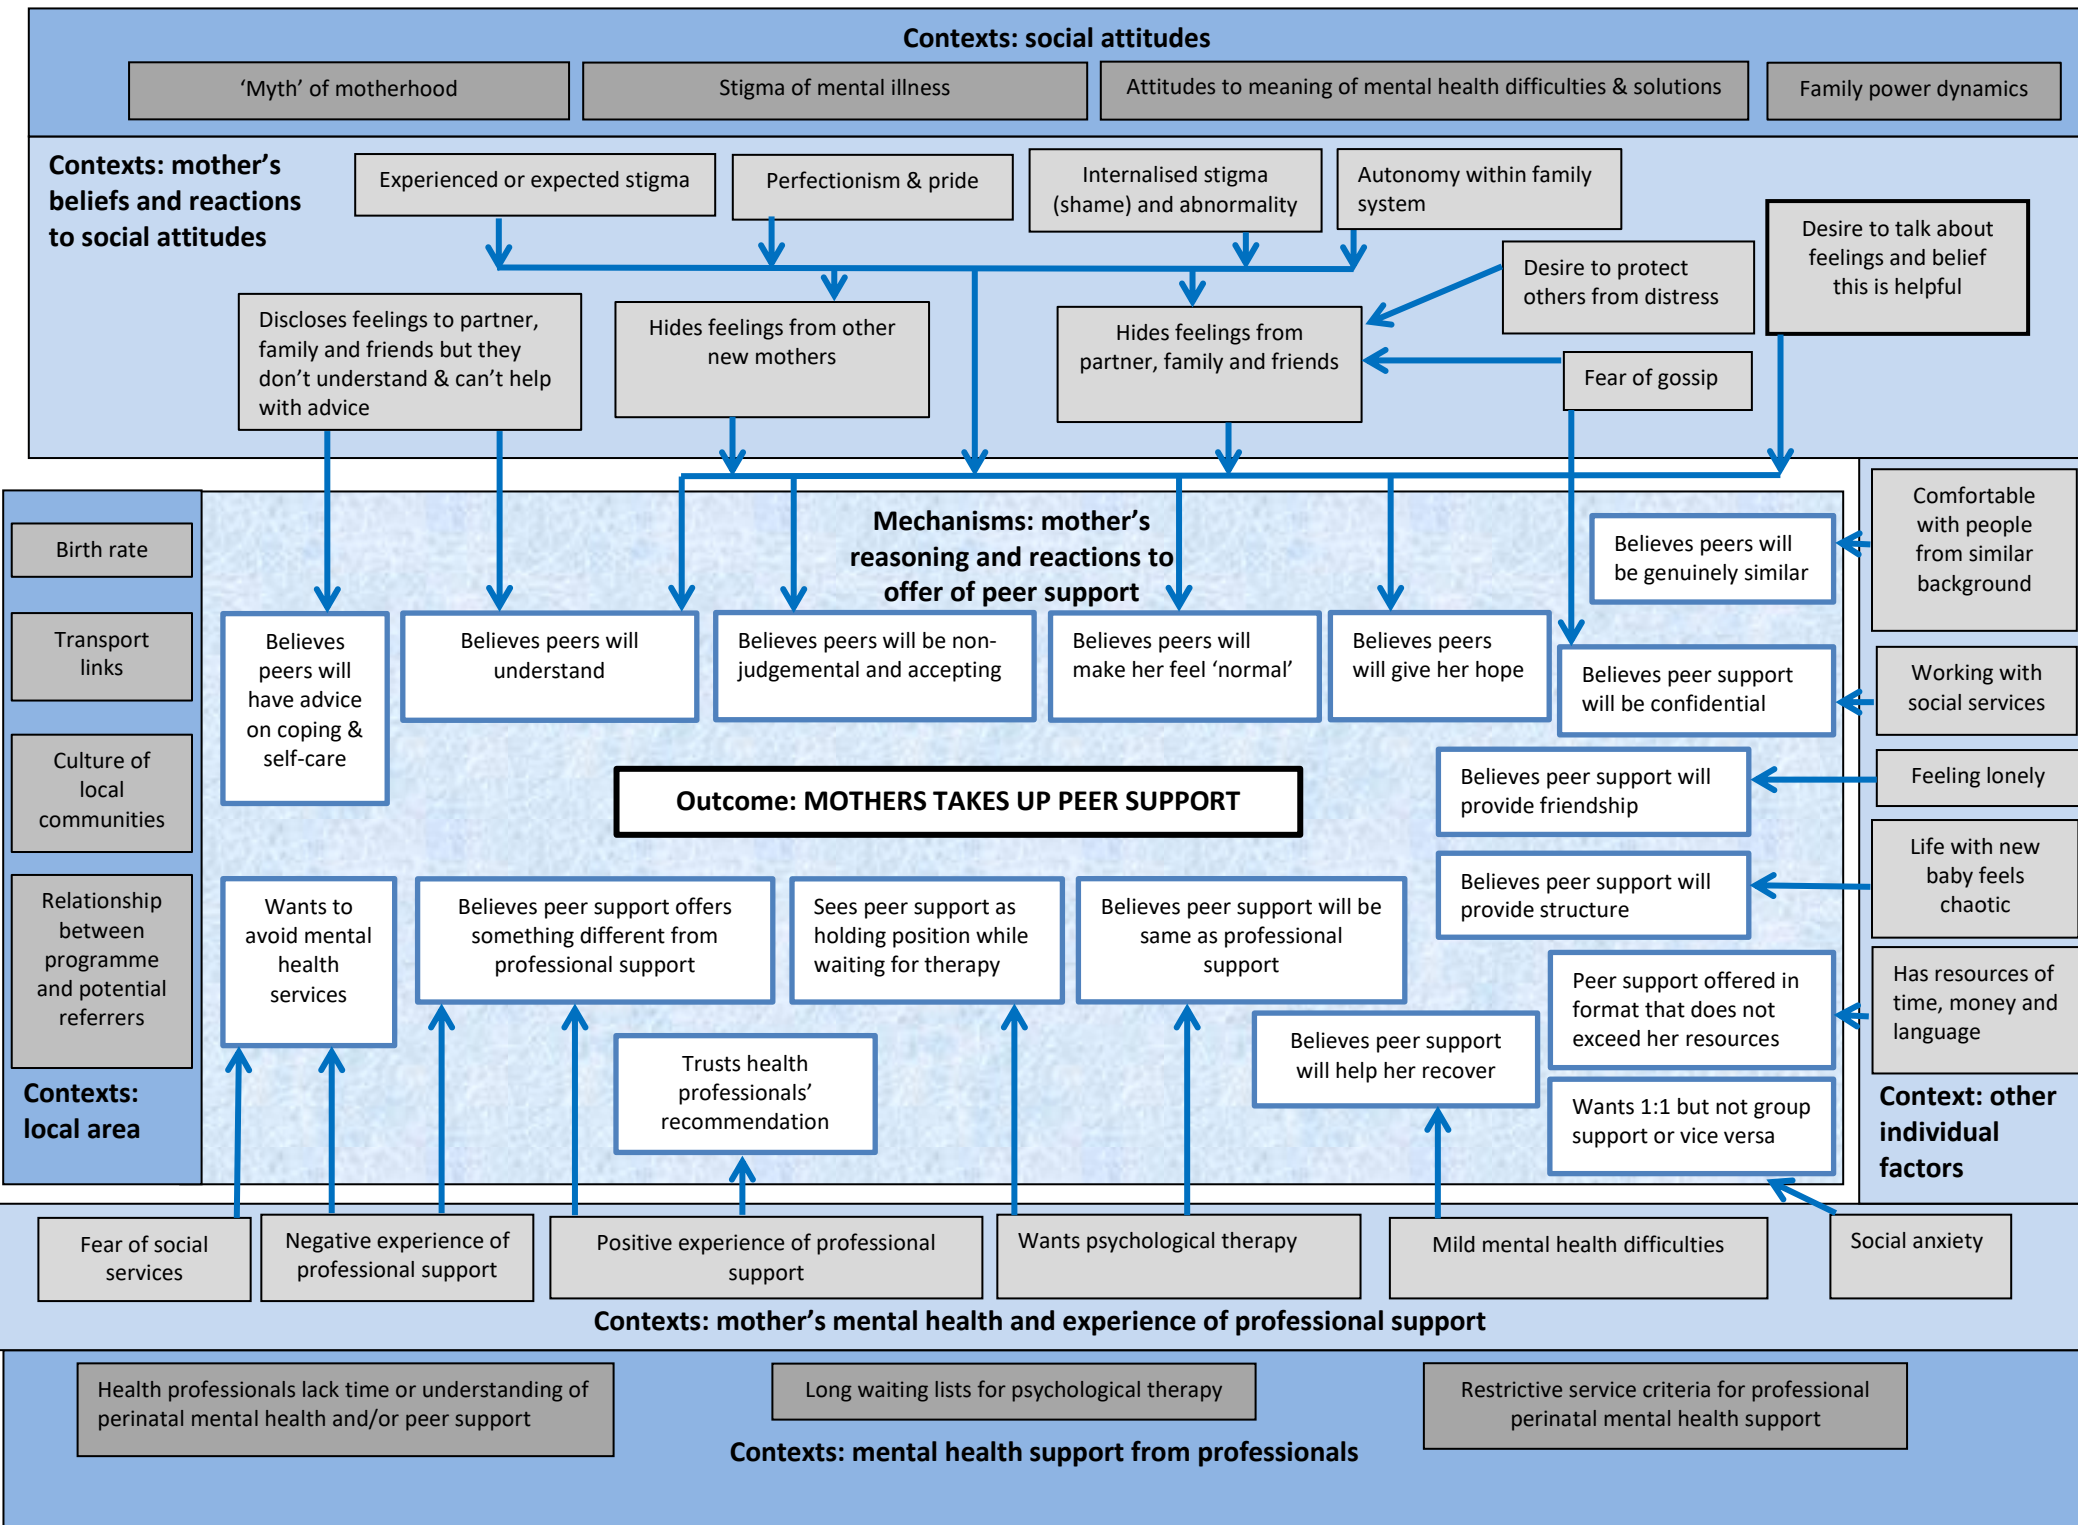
Contexts: social attitudes

'Myth' of motherhood

Stigma of mental illness

Attitudes to meaning of mental health difficulties & solutions

Family power dynamics

Contexts: mother's beliefs and reactions to social attitudes

Experienced or expected stigma

Perfectionism & pride

Internalised stigma (shame) and abnormality

Autonomy within family system

Desire to talk about feelings and belief this is helpful

Desire to protect others from distress

Discloses feelings to partner, family and friends but they don't understand & can't help with advice

Hides feelings from other new mothers

Hides feelings from partner, family and friends

Fear of gossip

Mechanisms: mother's reasoning and reactions to offer of peer support

Birth rate

Transport links

Culture of local communities

Relationship between programme and potential referrers

Contexts: local area

Believes peers will have advice on coping & self-care

Believes peers will understand

Believes peers will be non-judgemental and accepting

Believes peers will make her feel 'normal'

Believes peers will give her hope

Believes peers will be genuinely similar

Believes peer support will be confidential

Comfortable with people from similar background

Working with social services

Feeling lonely

Believes peer support will provide friendship

Outcome: MOTHERS TAKES UP PEER SUPPORT

Believes peer support will provide structure

Life with new baby feels chaotic

Wants to avoid mental health services

Believes peer support offers something different from professional support

Sees peer support as holding position while waiting for therapy

Believes peer support will be same as professional support

Peer support offered in format that does not exceed her resources

Has resources of time, money and language

Trusts health professionals' recommendation

Believes peer support will help her recover

Wants 1:1 but not group support or vice versa

Context: other individual factors

Fear of social services

Negative experience of professional support

Positive experience of professional support

Wants psychological therapy

Mild mental health difficulties

Social anxiety

Contexts: mother's mental health and experience of professional support

Health professionals lack time or understanding of perinatal mental health and/or peer support

Long waiting lists for psychological therapy

Restrictive service criteria for professional perinatal mental health support

Contexts: mental health support from professionals